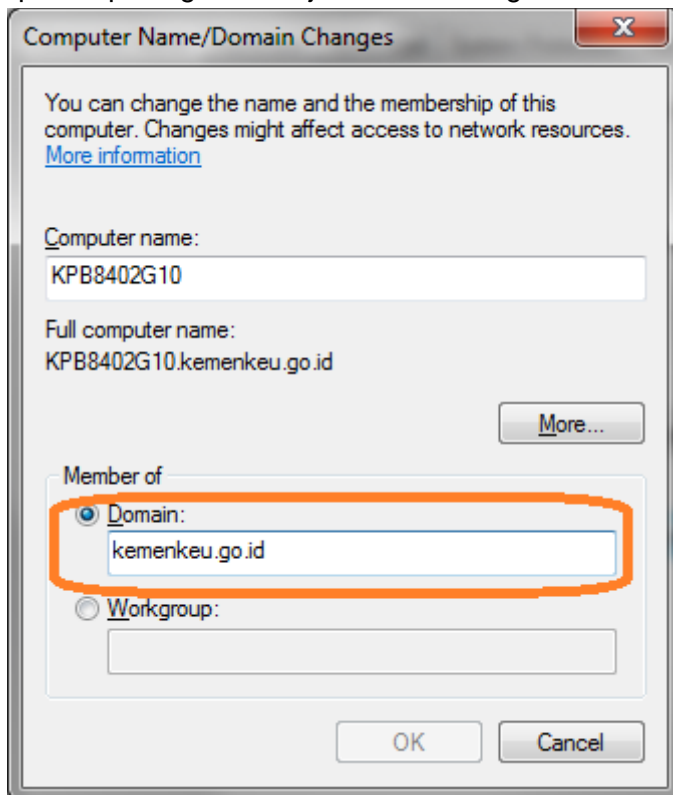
Computer Name/Domain Changes

You can change the name and the membership of this computer. Changes might affect access to network resources. More information

Computer name:

KPB8402G10

Full computer name:

KPB8402G10.kemenkeu.go.id

More...

Member of

Domain:

kemenkeu.go.id

Workgroup:

OK

Cancel